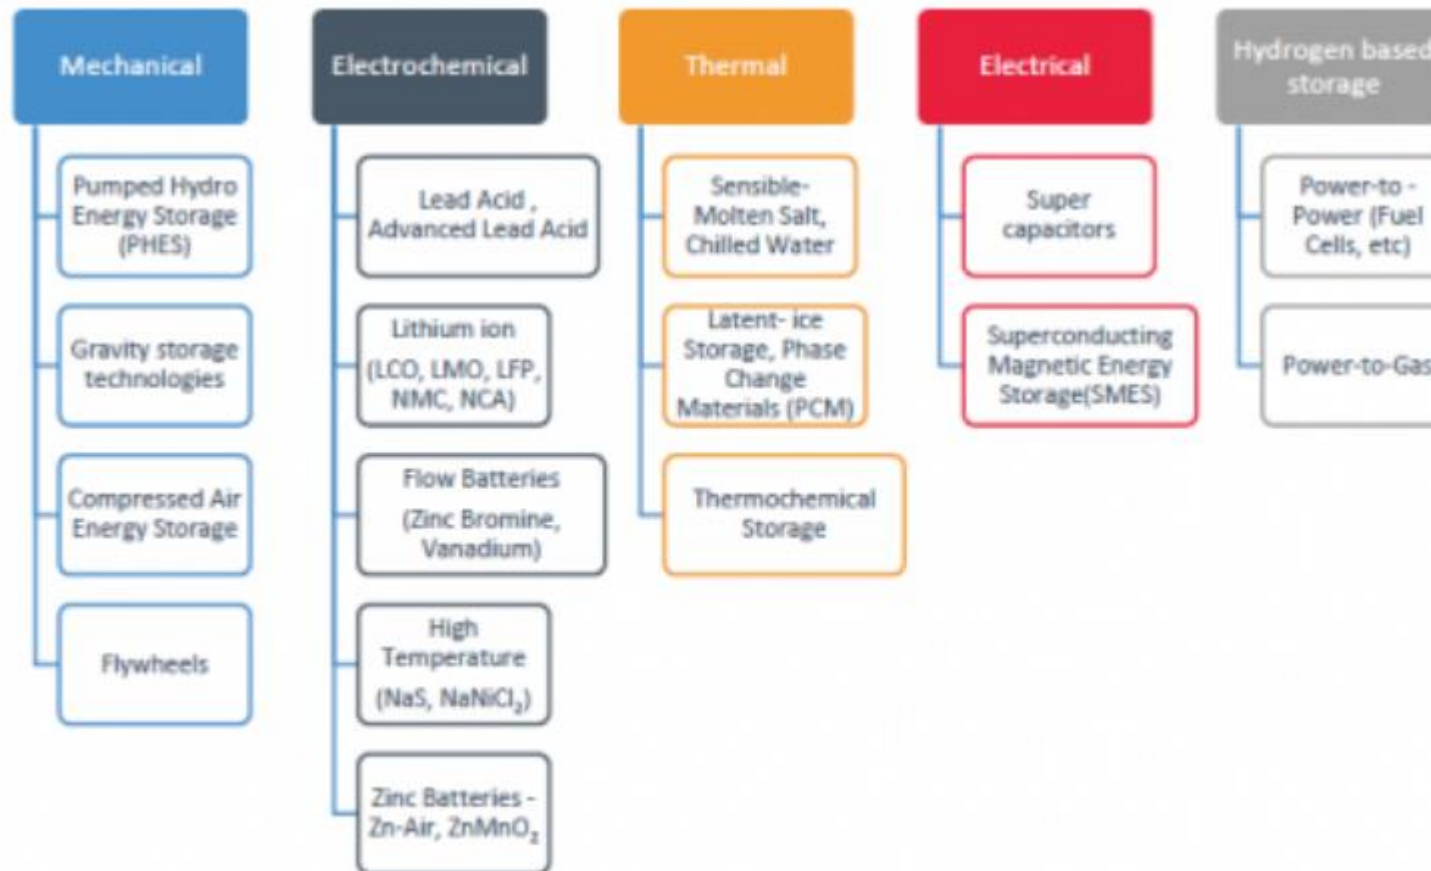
Mechanical

Pumped Hydro Energy Storage (PHES)

Gravity storage technologies

Compressed Air Energy Storage

Flywheels

Electrochemical

Lead Acid , Advanced Lead Acid

Lithium ion (LCO, LMO, LFP, NMC, NCA)

Flow Batteries (Zinc Bromine, Vanadium)

High Temperature (NaS, $NaNiCl_2$)

Zinc Batteries - Zn-Air, $ZnMnO_2$

Thermal

Sensible- Molten Salt, Chilled Water

Latent- ice Storage, Phase Change Materials (PCM)

Thermochemical Storage

Electrical

Super capacitors

Superconducting Magnetic Energy Storage(SMES)

Hydrogen based storage

Power-to - Power (Fuel Cells, etc)

Power-to-Gas